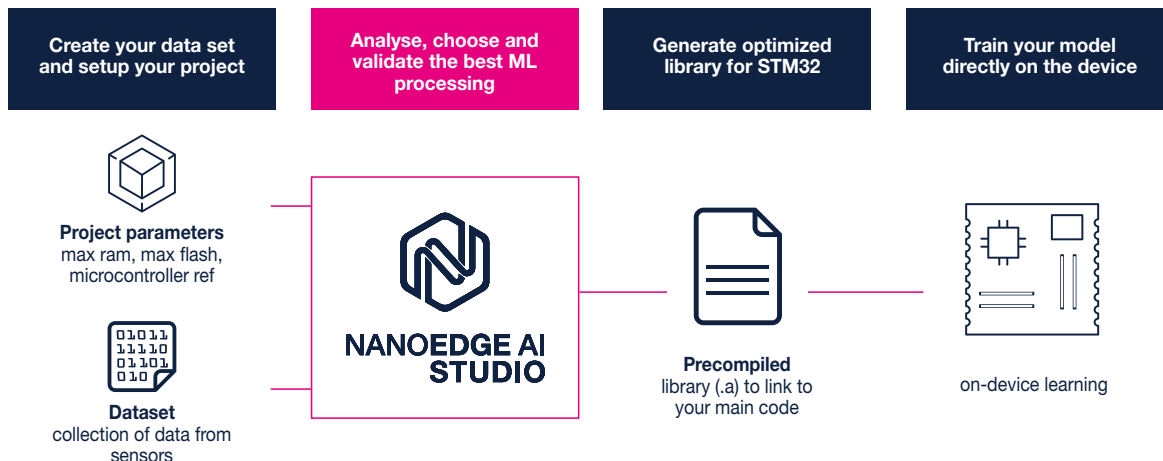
Create your data set and setup your project

Analyse, choose and validate the best ML processing

Generate optimized library for STM32

Train your model directly on the device

Project parameters
max ram, max flash, microcontroller ref

01011
11110
01101
010

Dataset
collection of data from sensors

NANOEDGE AI STUDIO

Precompiled
library (.a) to link to your main code

on-device learning